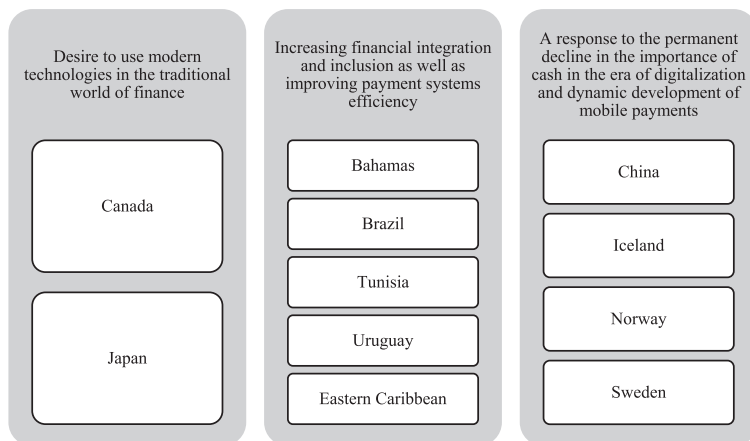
Desire to use modern technologies in the traditional world of finance

Canada

Japan

Increasing financial integration and inclusion as well as improving payment systems efficiency

Bahamas

Brazil

Tunisia

Uruguay

Eastern Caribbean

A response to the permanent decline in the importance of cash in the era of digitalization and dynamic development of mobile payments

China

Iceland

Norway

Sweden